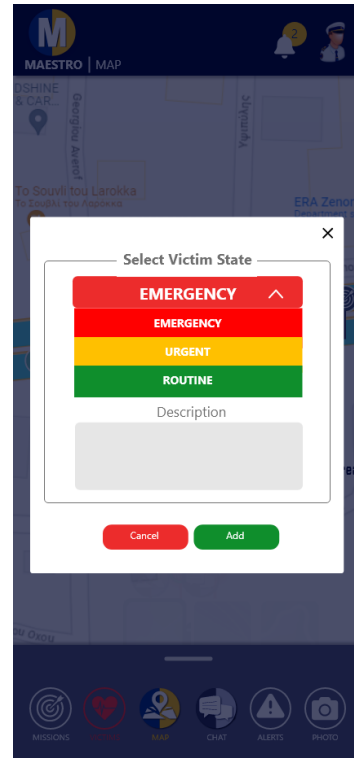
M
MAESTRO | MAP

2

DSHINE & CAR...
Georgiou Averof
To Souvli tou Larokka
Το Σουβλί του Λαρόκκα
ERA Zenon
Ypsilantou

×

Select Victim State

EMERGENCY

EMERGENCY

URGENT

ROUTINE

Description

Cancel

Add

ou Oxou

MISSIONS

MAP

CHAT

ALERTS

PHOTO